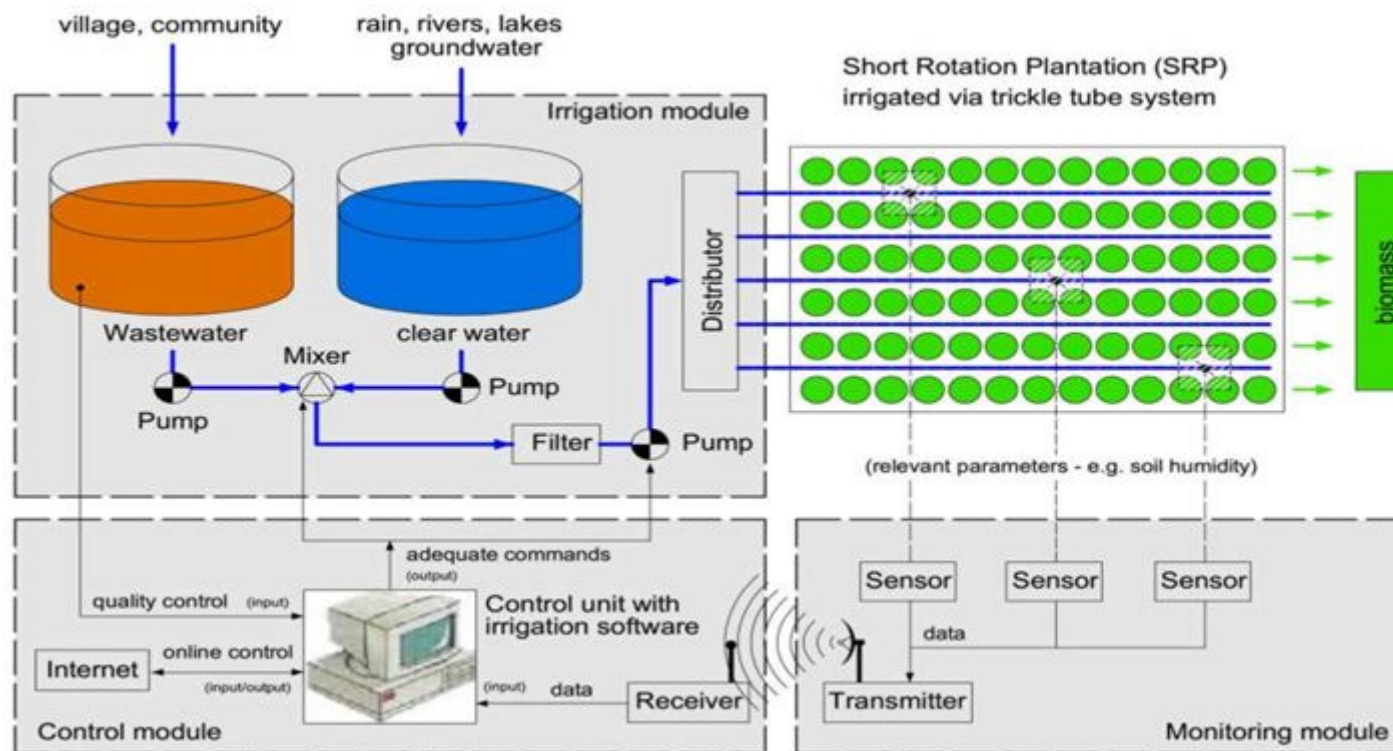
village, community

rain, rivers, lakes groundwater

Irrigation module

Short Rotation Plantation (SRP) irrigated via trickle tube system

Wastewater

clear water

Mixer

Pump

Pump

Distributor

Filter

Pump

biomass

(relevant parameters - e.g. soil humidity)

adequate commands (output)

quality control (input)

Control unit with irrigation software

Internet

online control (input/output)

(input) data

Receiver

Sensor

Sensor

Sensor

data

Transmitter

Control module

Monitoring module